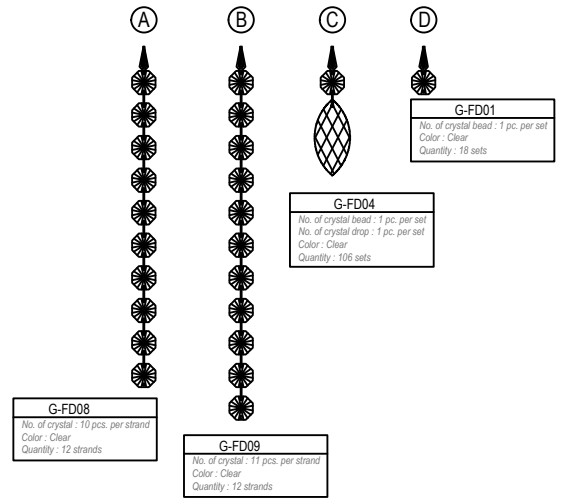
A

B

C

D

G-FD01
No. of crystal bead : 1 pc. per set
Color : Clear
Quantity : 18 sets

G-FD04
No. of crystal bead : 1 pc. per set
No. of crystal drop : 1 pc. per set
Color : Clear
Quantity : 106 sets

G-FD08
No. of crystal : 10 pcs. per strand
Color : Clear
Quantity : 12 strands

G-FD09
No. of crystal : 11 pcs. per strand
Color : Clear
Quantity : 12 strands